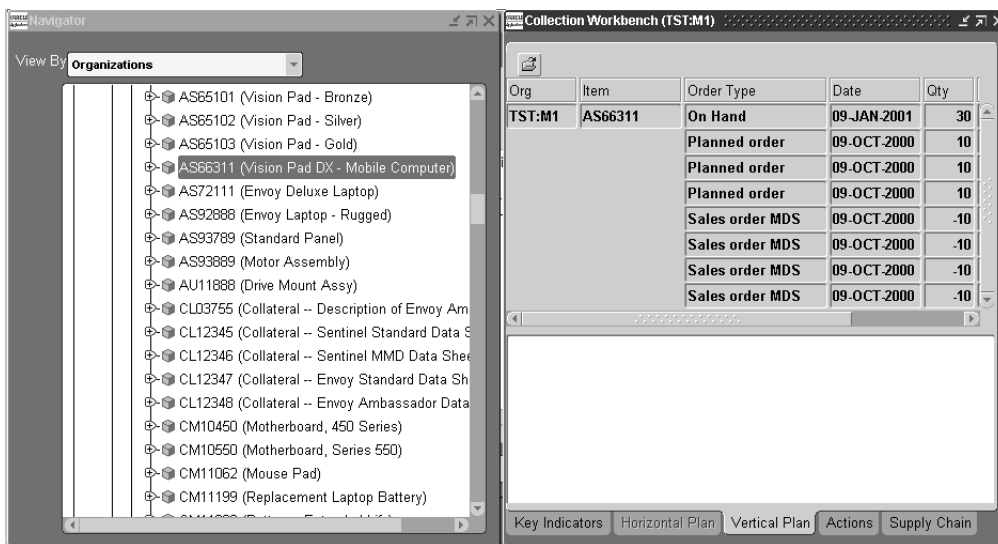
Navigator

View By Organizations

AS65101 (Vision Pad - Bronze)
AS65102 (Vision Pad - Silver)
AS65103 (Vision Pad - Gold)
AS66311 (Vision Pad DX - Mobile Computer)
AS72111 (Envoy Deluxe Laptop)
AS92888 (Envoy Laptop - Rugged)
AS93789 (Standard Panel)
AS93889 (Motor Assembly)
AU11888 (Drive Mount Assy)
CL03755 (Collateral -- Description of Envoy Am
CL12345 (Collateral -- Sentinel Standard Data S
CL12346 (Collateral -- Sentinel MMD Data Shee
CL12347 (Collateral -- Envoy Standard Data Sh
CL12348 (Collateral -- Envoy Ambassador Data
CM10450 (Motherboard, 450 Series)
CM10550 (Motherboard, Series 550)
CM11062 (Mouse Pad)
CM11199 (Replacement Laptop Battery)
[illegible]

Collection Workbench (TST:M1)

| Org | Item | Order Type | Date | Qty |
|---|---|---|---|---|
| TST:M1 | AS66311 | On Hand | 09-JAN-2001 | 30 |
| | | Planned order | 09-OCT-2000 | 10 |
| | | Planned order | 09-OCT-2000 | 10 |
| | | Planned order | 09-OCT-2000 | 10 |
| | | Sales order MDS | 09-OCT-2000 | -10 |
| | | Sales order MDS | 09-OCT-2000 | -10 |
| | | Sales order MDS | 09-OCT-2000 | -10 |
| | | Sales order MDS | 09-OCT-2000 | -10 |

Key Indicators | Horizontal Plan | Vertical Plan | Actions | Supply Chain